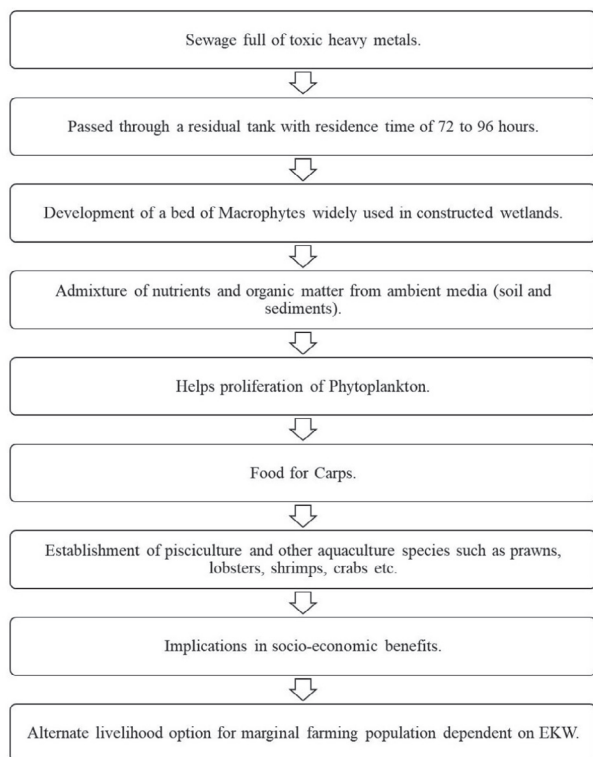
Sewage full of toxic heavy metals.

Passed through a residual tank with residence time of 72 to 96 hours.

Development of a bed of Macrophytes widely used in constructed wetlands.

Admixture of nutrients and organic matter from ambient media (soil and sediments).

Helps proliferation of Phytoplankton.

Food for Carps.

Establishment of pisciculture and other aquaculture species such as prawns, lobsters, shrimps, crabs etc.

Implications in socio-economic benefits.

Alternate livelihood option for marginal farming population dependent on EKW.